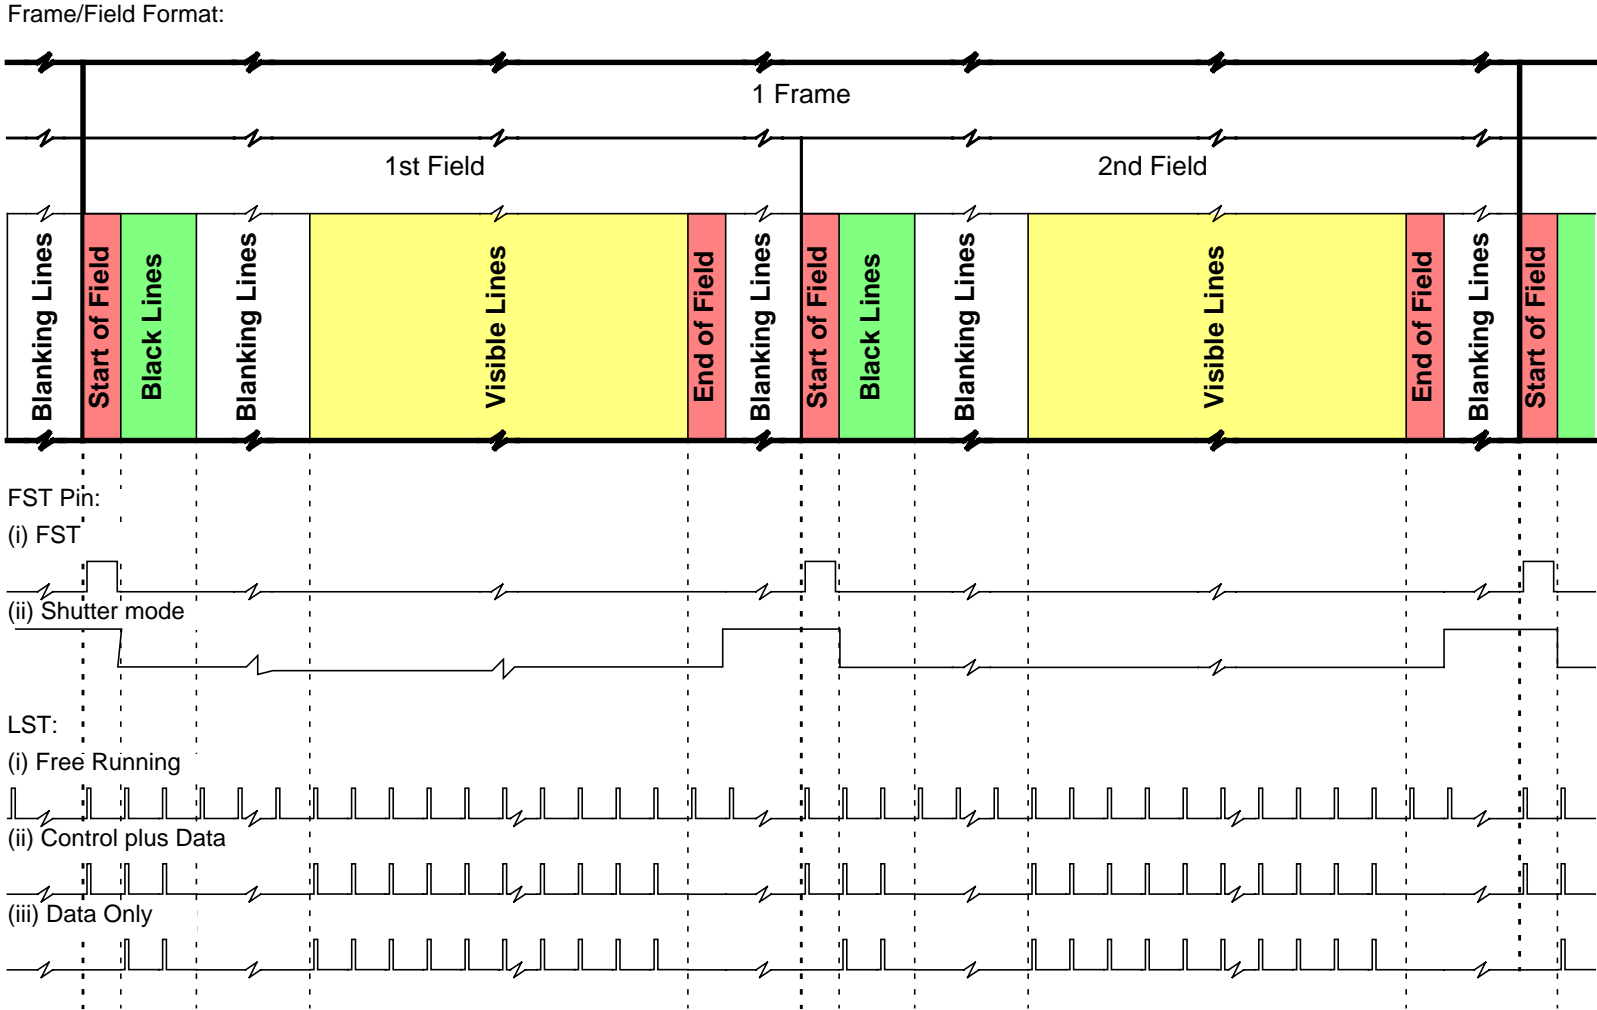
Frame/Field Format:

1 Frame

1st Field

2nd Field

Blanking Lines

Start of Field

Black Lines

Blanking Lines

Visible Lines

End of Field

Blanking Lines

Start of Field

Black Lines

Blanking Lines

Visible Lines

End of Field

Blanking Lines

Start of Field

FST Pin:

(i) FST

(ii) Shutter mode

LST:

(i) Free Running

(ii) Control plus Data

(iii) Data Only